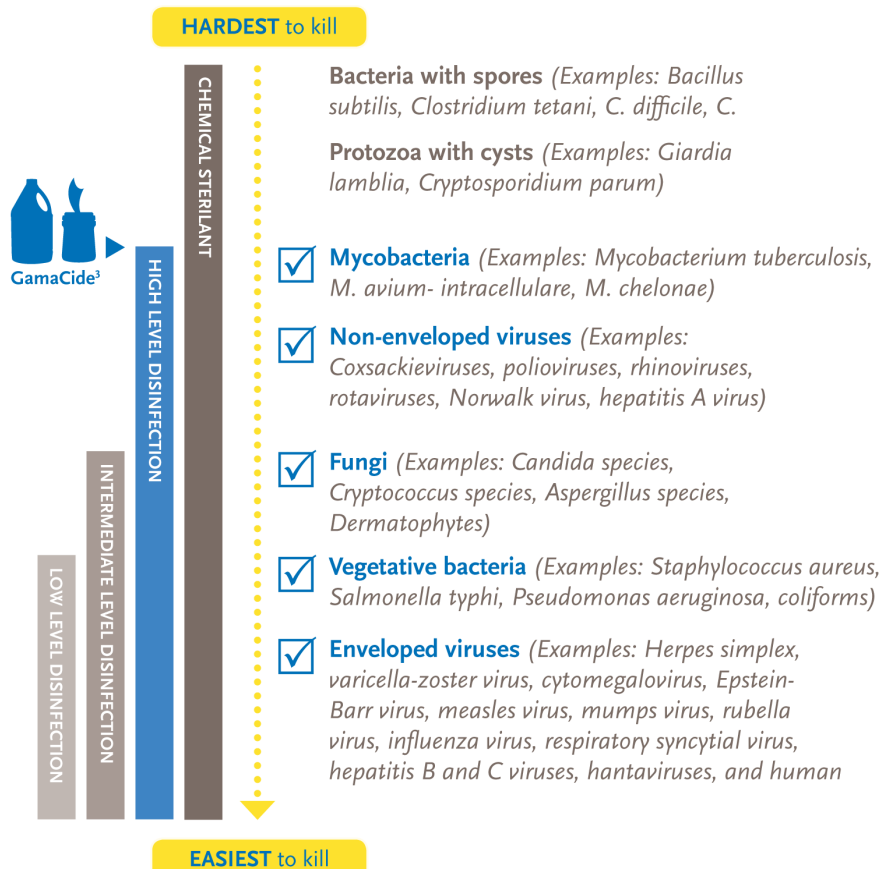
HARDEST to kill

GamaCide$^3$

CHEMICAL STERILANT

HIGH LEVEL DISINFECTION

INTERMEDIATE LEVEL DISINFECTION

LOW LEVEL DISINFECTION

Bacteria with spores (Examples: Bacillus subtilis, Clostridium tetani, C. difficile, C.

Protozoa with cysts (Examples: Giardia lamblia, Cryptosporidium parum)

Mycobacteria (Examples: Mycobacterium tuberculosis, M. avium- intracellulare, M. chelonae)

Non-enveloped viruses (Examples: Coxsackieviruses, polioviruses, rhinoviruses, rotaviruses, Norwalk virus, hepatitis A virus)

Fungi (Examples: Candida species, Cryptococcus species, Aspergillus species, Dermatophytes)

Vegetative bacteria (Examples: Staphylococcus aureus, Salmonella typhi, Pseudomonas aeruginosa, coliforms)

Enveloped viruses (Examples: Herpes simplex, varicella-zoster virus, cytomegalovirus, Epstein-Barr virus, measles virus, mumps virus, rubella virus, influenza virus, respiratory syncytial virus, hepatitis B and C viruses, hantaviruses, and human

EASIEST to kill